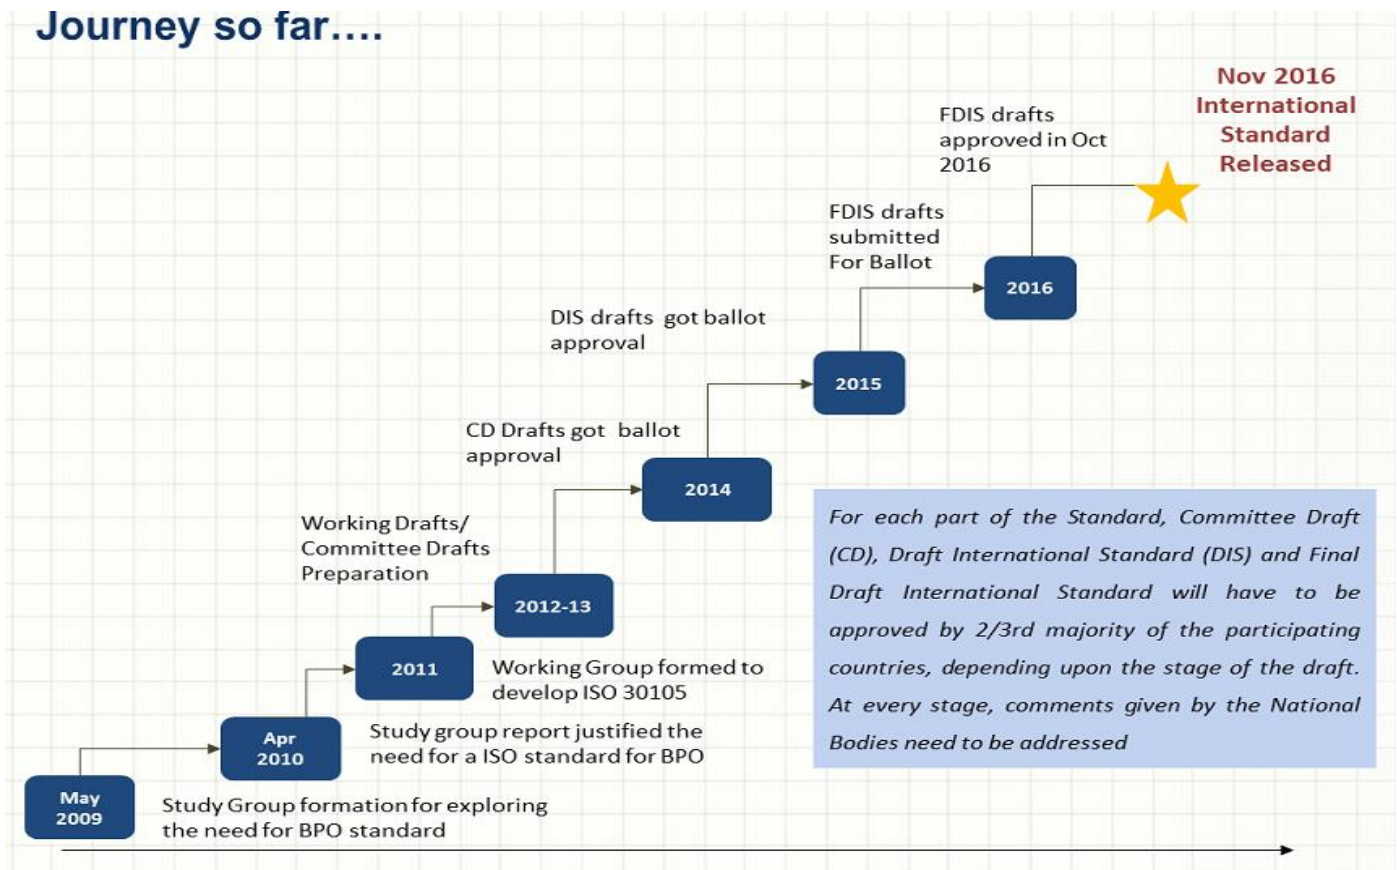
Journey so far….

Nov 2016
International
Standard
Released

FDIS drafts approved in Oct 2016

FDIS drafts submitted For Ballot

2016

DIS drafts got ballot approval

2015

CD Drafts got ballot approval

2014

For each part of the Standard, Committee Draft (CD), Draft International Standard (DIS) and Final Draft International Standard will have to be approved by 2/3rd majority of the participating countries, depending upon the stage of the draft. At every stage, comments given by the National Bodies need to be addressed

Working Drafts/ Committee Drafts Preparation

2012-13

2011

Working Group formed to develop ISO 30105

Apr 2010

Study group report justified the need for a ISO standard for BPO

May 2009

Study Group formation for exploring the need for BPO standard